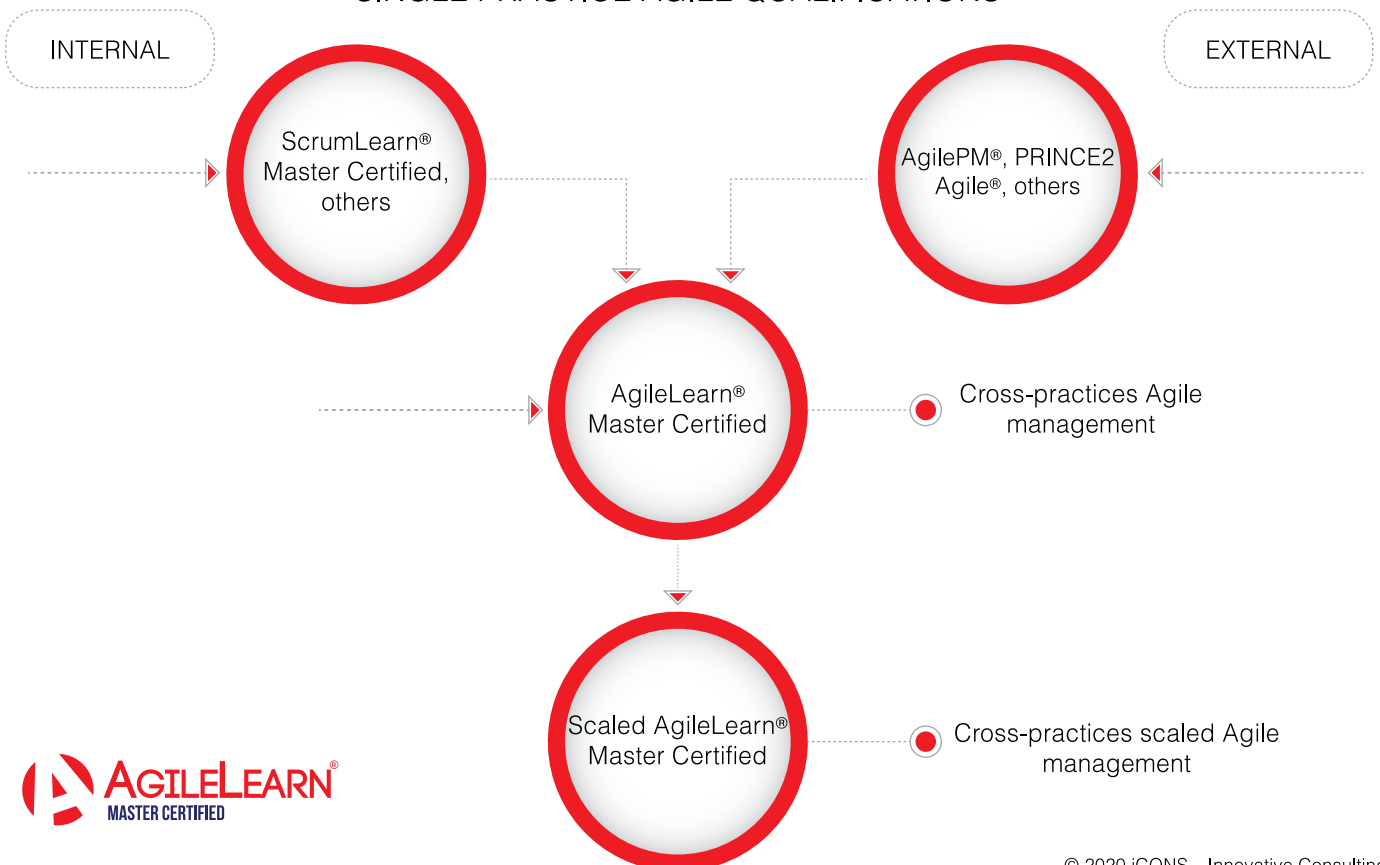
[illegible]

INTERNAL

EXTERNAL

ScrumLearn® Master Certified, others

AgilePM®, PRINCE2 Agile®, others

AgileLearn® Master Certified

Cross-practices Agile management

Scaled AgileLearn® Master Certified

Cross-practices scaled Agile management

AGILELEARN®
MASTER CERTIFIED

© 2020 iCONS - Innovative Consultin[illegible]